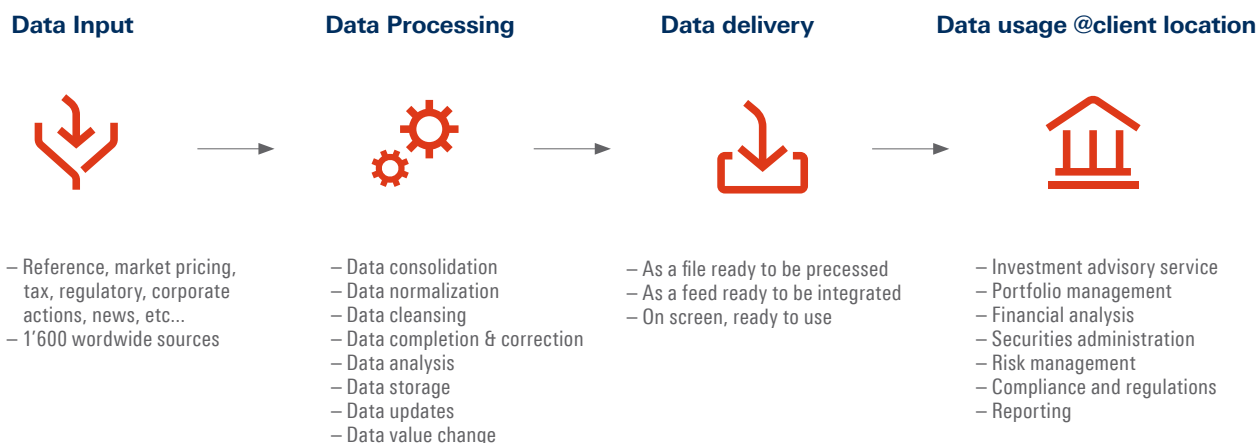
Data Input

– Reference, market pricing, tax, regulatory, corporate actions, news, etc...
– 1'600 wordwide sources

Data Processing

– Data consolidation
– Data normalization
– Data cleansing
– Data completion & correction
– Data analysis
– Data storage
– Data updates
– Data value change

Data delivery

– As a file ready to be precessed
– As a feed ready to be integrated
– On screen, ready to use

Data usage @client location

– Investment advisory service
– Portfolio management
– Financial analysis
– Securities administration
– Risk management
– Compliance and regulations
– Reporting